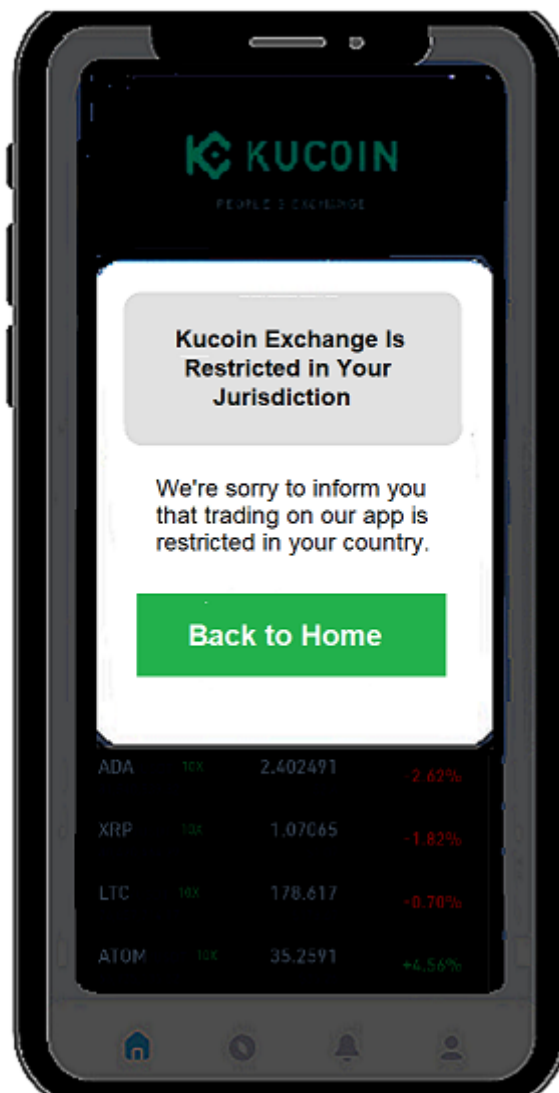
KUCOIN
PEOPLE'S EXCHANGE

Kucoin Exchange Is Restricted in Your Jurisdiction

We're sorry to inform you that trading on our app is restricted in your country.

Back to Home

| ADA | 10X | 2.402491 | -2.62% |
|---|---|---|---|
| XRP | 10X | 1.07065 | -1.82% |
| LTC | 10X | 178.617 | +0.70% |
| ATOM | 10X | 35.2591 | +4.56% |